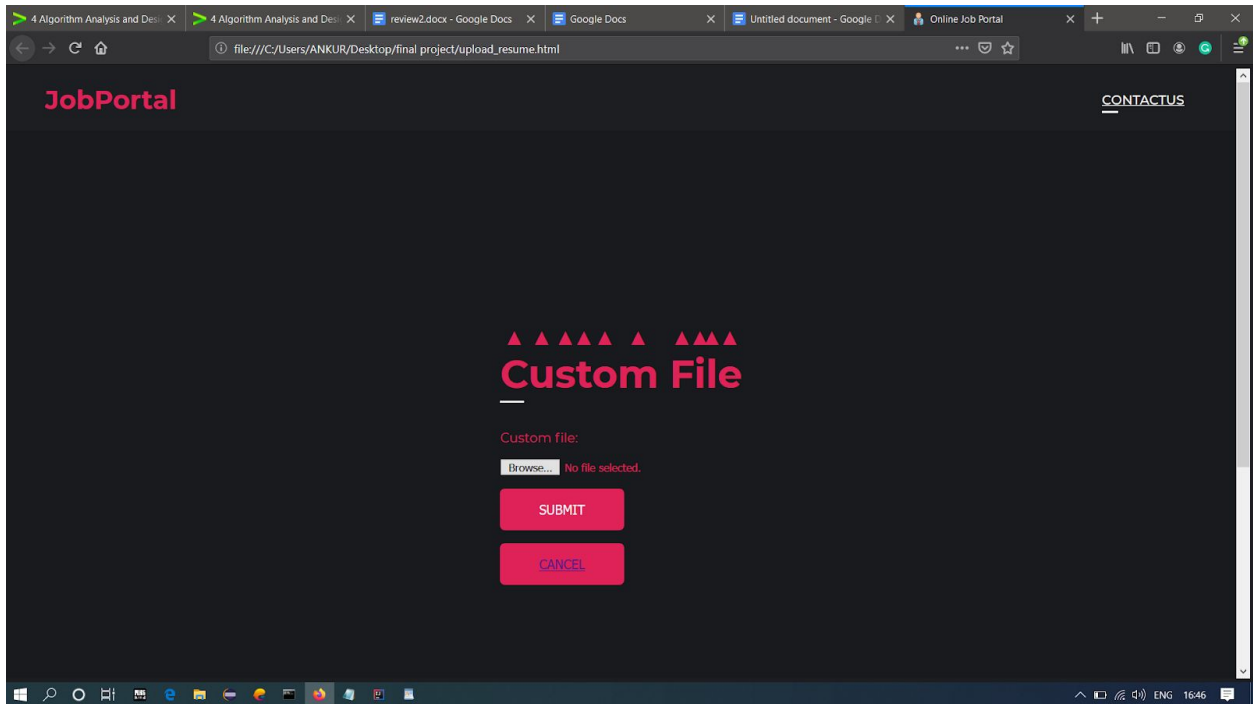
4 Algorithm Analysis and Desi
4 Algorithm Analysis and Desi
review2.docx - Google Docs
Google Docs
Untitled document - Google D
Online Job Portal

file:///C:/Users/ANKUR/Desktop/final project/upload_resume.html

JobPortal

CONTACTUS

Custom File

Custom file:

Browse... No file selected.

SUBMIT

CANCEL

ENG 16:46